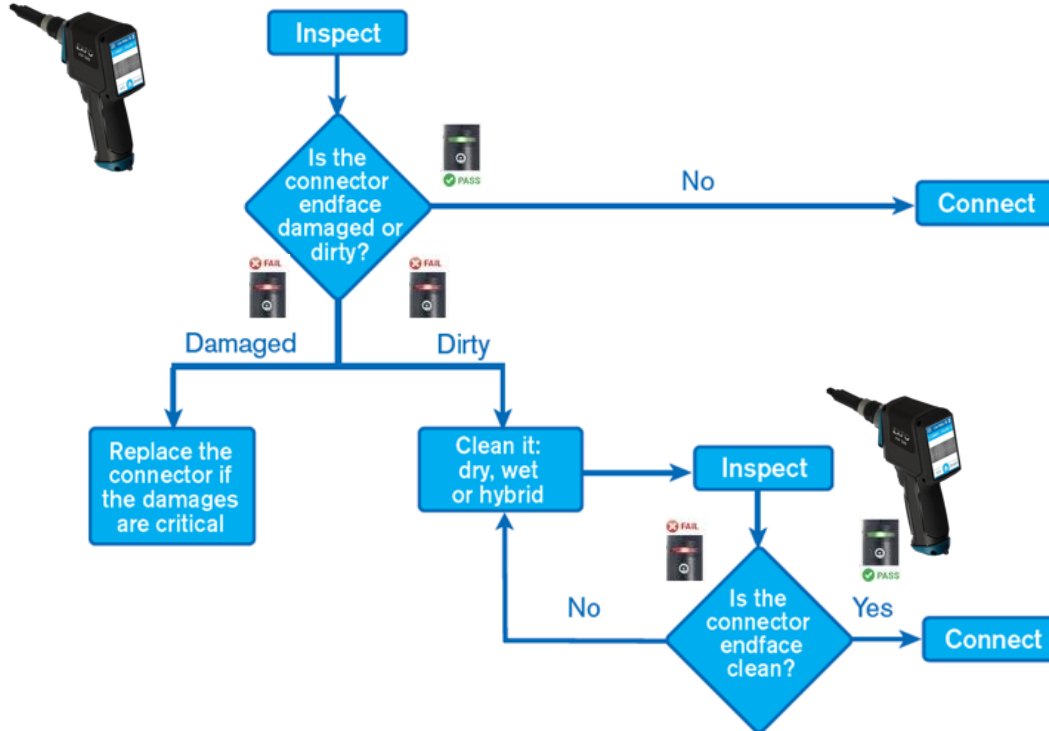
Inspect

Is the connector endface damaged or dirty?

PASS

No

Connect

FAIL

FAIL

Damaged

Dirty

Replace the connector if the damages are critical

Clean it: dry, wet or hybrid

Inspect

FAIL

PASS

No

Yes

Is the connector endface clean?

Connect